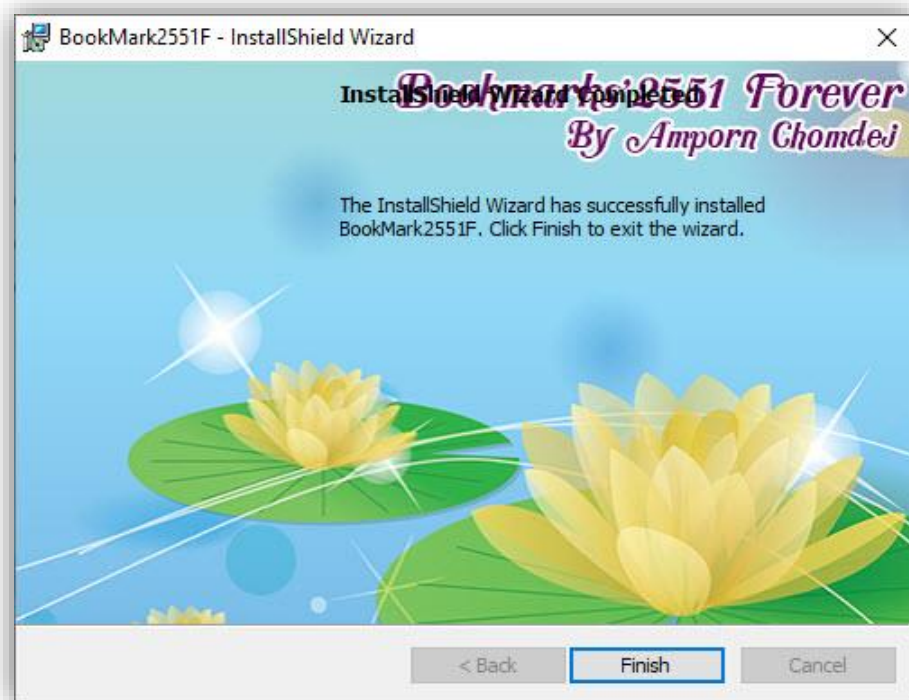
BookMark2551F - InstallShield Wizard

×

InstallShield Wizard Completed

Bookmarks2551 Forever
By Amporn Chomdej

The InstallShield Wizard has successfully installed BookMark2551F. Click Finish to exit the wizard.

< Back

Finish

Cancel